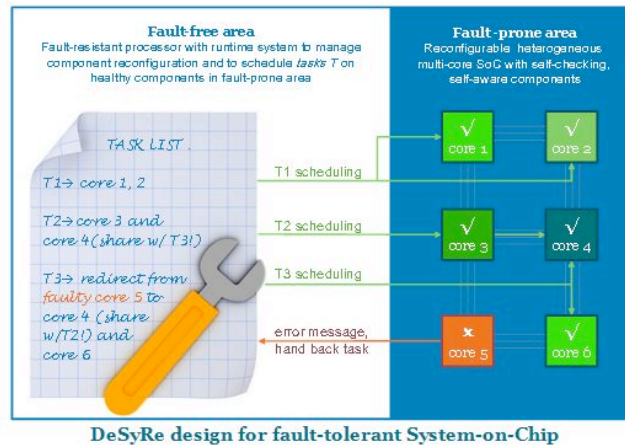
Fault-free area
Fault-resistant processor with runtime system to manage component reconfiguration and to schedule *tasks T* on healthy components in fault-prone area

Fault-prone area
Reconfigurable heterogeneous multi-core SoC with self-checking, self-aware components

TASK LIST.

T1→ core 1, 2

T2→ core 3 and core 4 (share w/ T3!)

T3→ redirect from faulty core 5 to core 4 (share w/T2!) and core 6

T1 scheduling

T2 scheduling

T3 scheduling

error message, hand back task

√ core 1

√ core 2

√ core 3

√ core 4

× core 5

√ core 6

DeSyRe design for fault-tolerant System-on-Chip